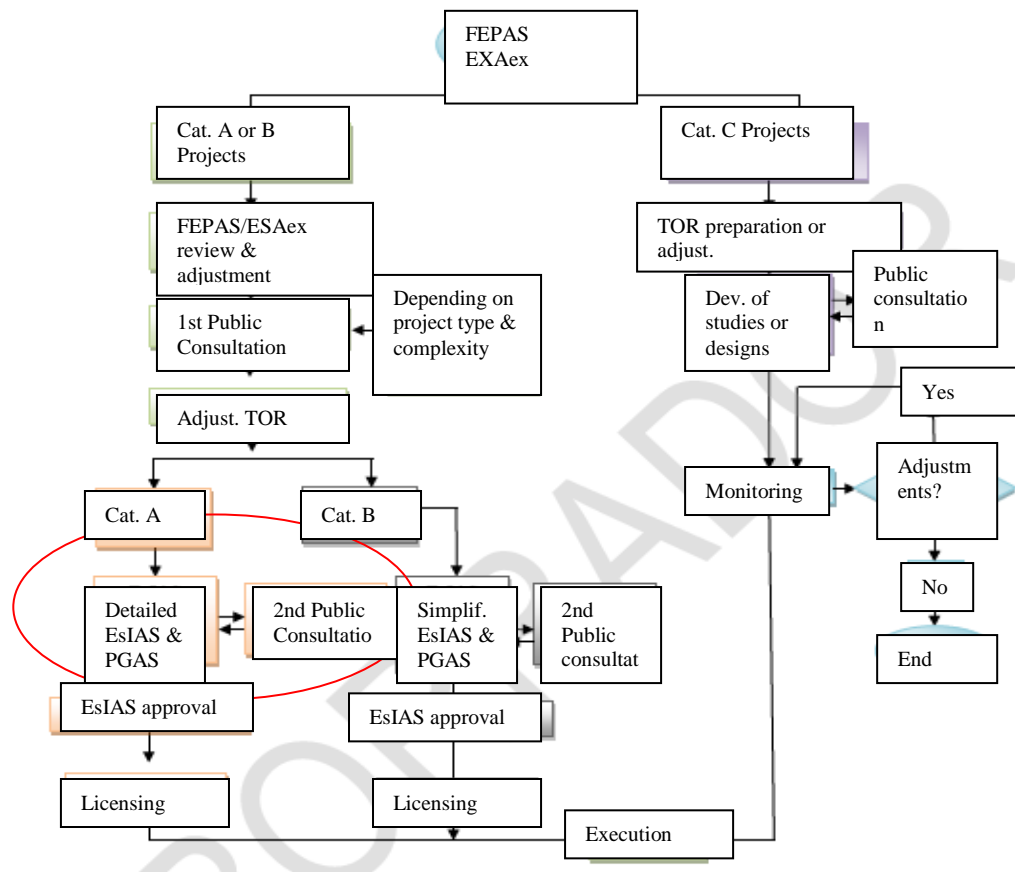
FEPAS EXAex

Cat. A or B Projects

Cat. C Projects

FEPAS/ESAex review & adjustment

TOR preparation or adjust.

Depending on project type & complexity

Public consultatio n

Dev. of studies or designs

1st Public Consultation

Adjust. TOR

Yes

Adjustm ents?

Monitoring

Cat. A

Cat. B

No

End

Detailed EsIAS & PGAS

2nd Public Consultatio

Simplif. EsIAS & PGAS

2nd Public consultat

EsIAS approval

EsIAS approval

Licensing

Licensing

Execution